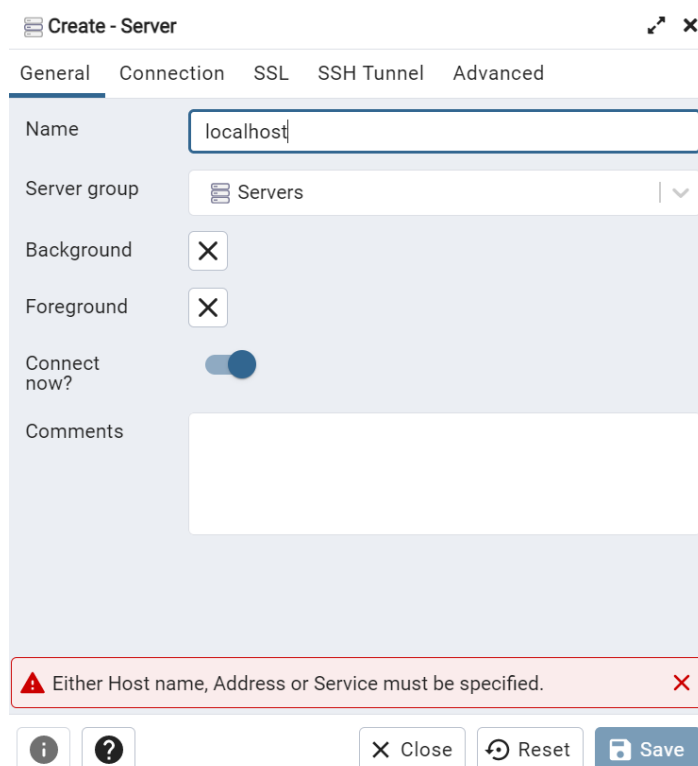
Create - Server

General Connection SSL SSH Tunnel Advanced

Name localhost

Server group Servers

Background

Foreground

Connect now?

Comments

Either Host name, Address or Service must be specified.

Close Reset Save